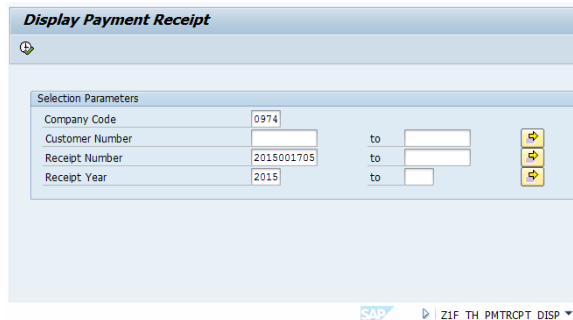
Display Payment Receipt

Selection Parameters

| | | | |
|---|---|---|---|
| Company Code | 0974 | | |
| Customer Number | | to | |
| Receipt Number | 2015001705 | to | |
| Receipt Year | 2015 | to | |

SAP

Z1F TH PMTRCPT DISP